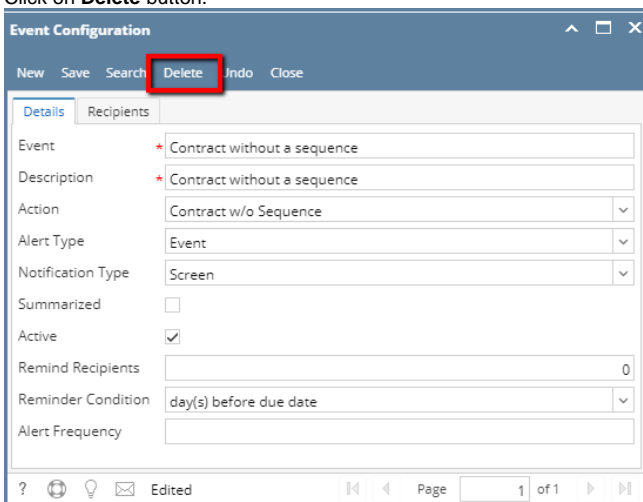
Click on **Delete** button.

Event Configuration

New Save Search Delete Undo Close

Details Recipients

Event * Contract without a sequence

Description * Contract without a sequence

Action Contract w/o Sequence

Alert Type Event

Notification Type Screen

Summarized

Active ✓

Remind Recipients 0

Reminder Condition day(s) before due date

Alert Frequency

? Edited Page 1 of 1